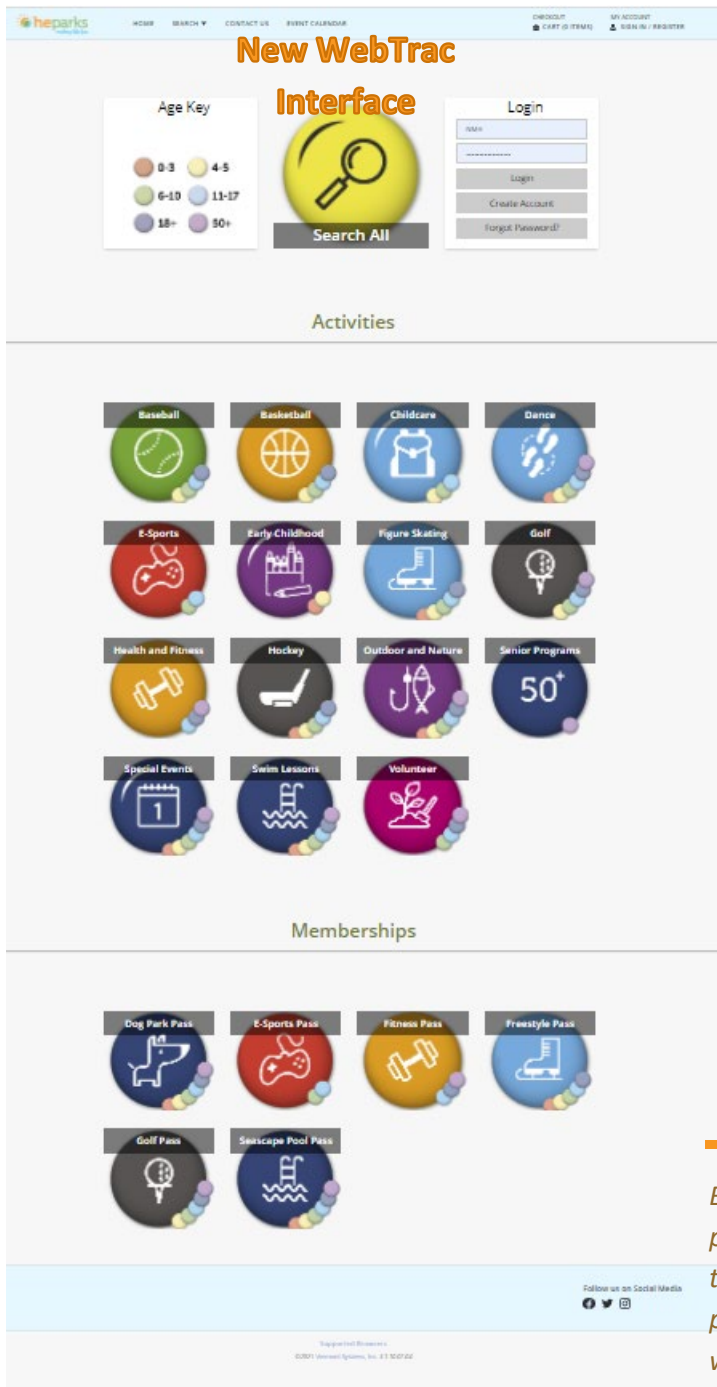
heparks

HOME SEARCH ▼ CONTACT US EVENT CALENDAR

CHECKOUT
CART (0 ITEMS)

MY ACCOUNT
SIGN IN / REGISTER

New WebTrac Interface

Age Key

0-3 4-5
6-10 11-17
18+ 50+

Search All

Login

Login
Create Account
Forgot Password?

Activities

Baseball
Basketball
Childcare
Dance
E-Sports
Early Childhood
Figure Skating
Golf
Health and Fitness
Hockey
Outdoor and Nature
Senior Programs
50+
Special Events
Swim Lessons
Volunteer

Memberships

Dog Park Pass
E-Sports Pass
Fitness Pass
Freestyle Pass
Golf Pass
Seascape Pool Pass

Follow us on Social Media

Supported Browsers
©2021 Vermont Systems, Inc. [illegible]

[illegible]